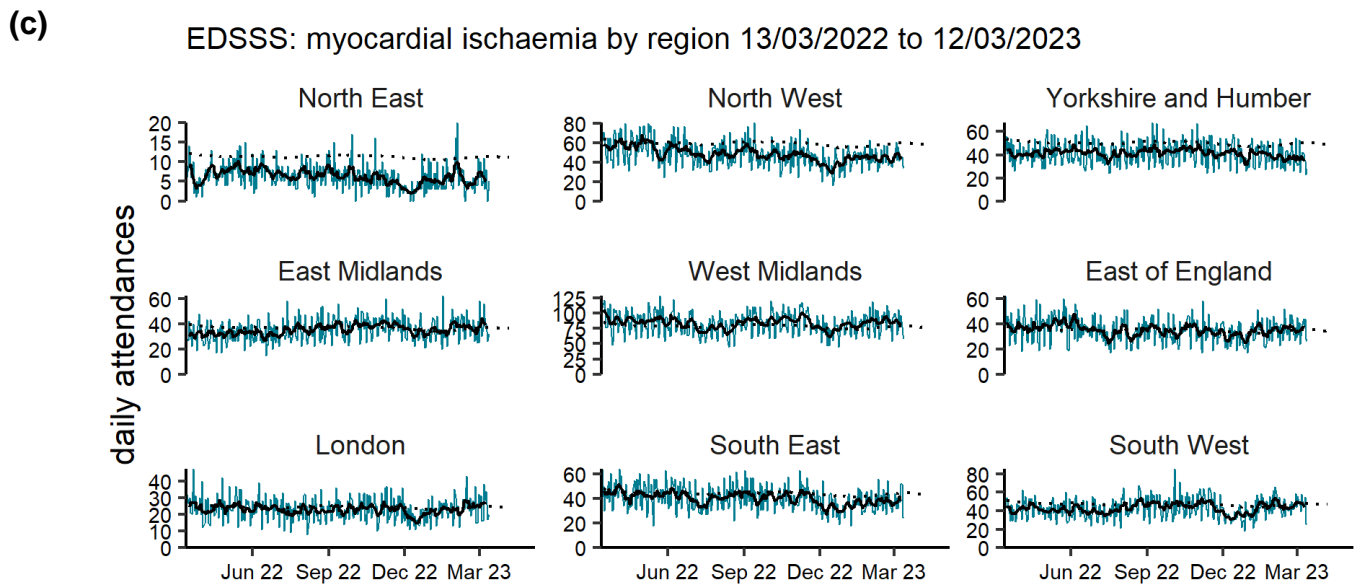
(c)

EDSSS: myocardial ischaemia by region 13/03/2022 to 12/03/2023

daily attendances

North East
20
15
10
5
0

North West
80
60
40
20
0

Yorkshire and Humber
60
40
20
0

East Midlands
60
40
20
0

West Midlands
125
100
75
50
25
0

East of England
60
40
20
0

London
40
30
20
10
0
Jun 22 Sep 22 Dec 22 Mar 23

South East
60
40
20
0
Jun 22 Sep 22 Dec 22 Mar 23

South West
80
60
40
20
0
Jun 22 Sep 22 Dec 22 Mar 23